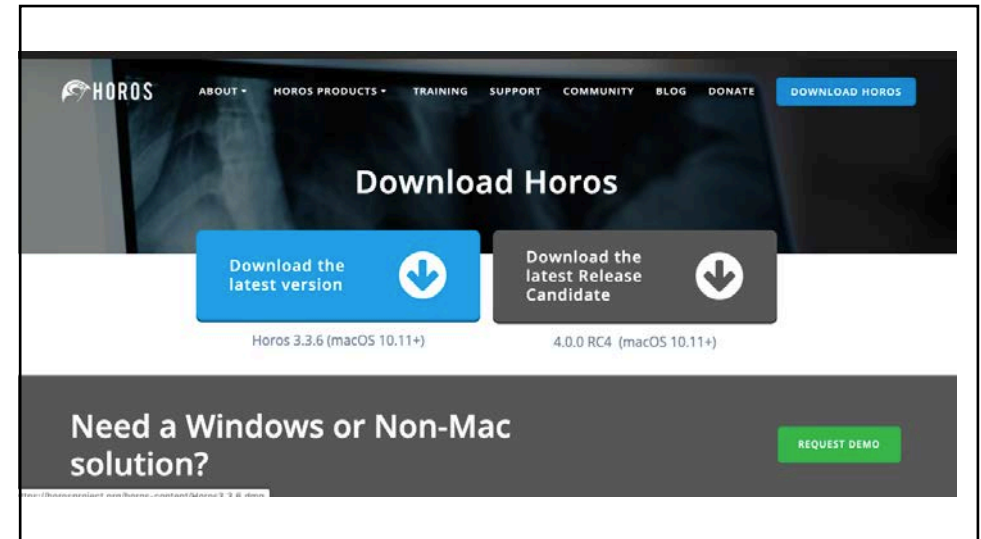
HOROS ABOUT ▾ HOROS PRODUCTS ▾ TRAINING SUPPORT COMMUNITY BLOG DONATE DOWNLOAD HOROS

Download Horos

Download the latest version

Horos 3.3.6 (macOS 10.11+)

Download the latest Release Candidate

4.0.0 RC4 (macOS 10.11+)

Need a Windows or Non-Mac solution?

REQUEST DEMO

https://horosproject.org/horos-content/Horos3.3.6.dmg